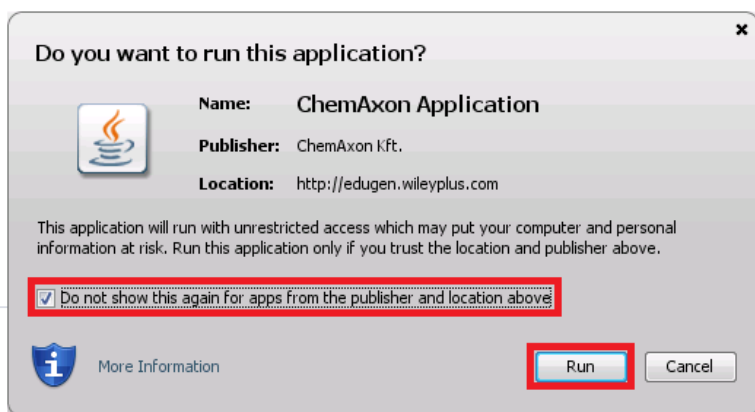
×

Do you want to run this application?

Name: ChemAxon Application

Publisher: ChemAxon Kft.

Location: http://edugen.wileyplus.com

This application will run with unrestricted access which may put your computer and personal information at risk. Run this application only if you trust the location and publisher above.

Do not show this again for apps from the publisher and location above

More Information

Run

Cancel